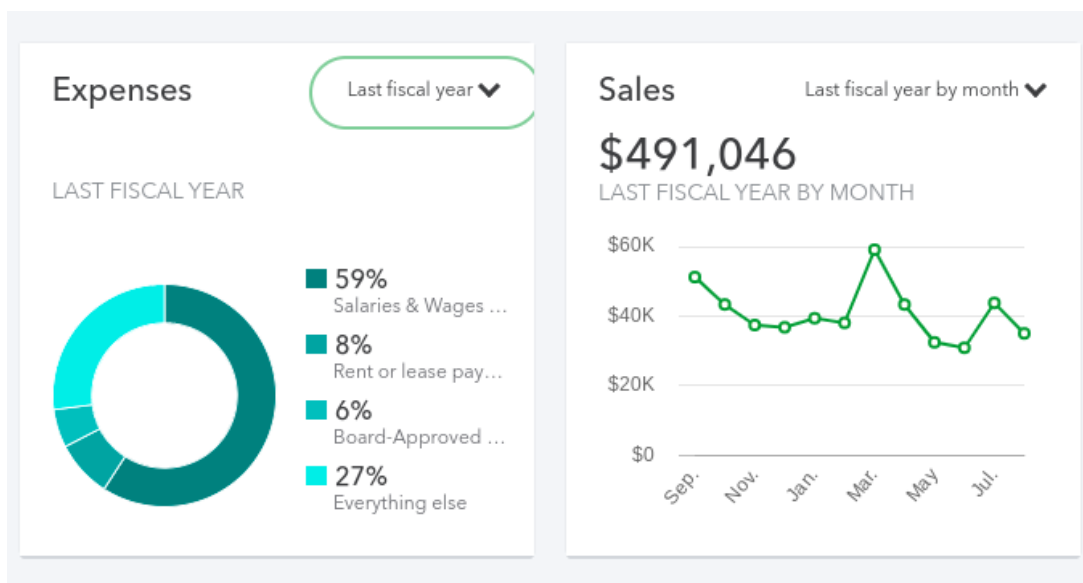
Expenses

Last fiscal year

LAST FISCAL YEAR

59%
Salaries & Wages ...

8%
Rent or lease pay...

6%
Board-Approved ...

27%
Everything else

Sales

Last fiscal year by month

$491,046

LAST FISCAL YEAR BY MONTH

$60K
$40K
$20K
$0

Sep.
Nov.
Jan.
Mar.
May
Jul.